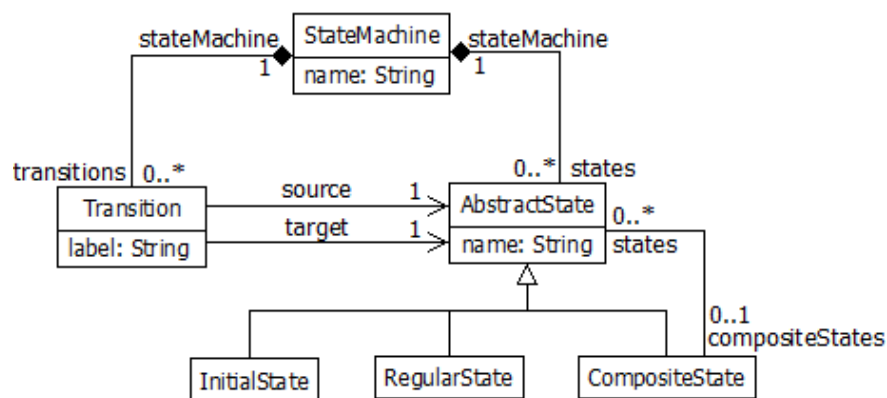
stateMachine
1
StateMachine
name: String
stateMachine
1

transitions 0..*
0..* states

Transition
label: String

source 1
target 1

AbstractState
name: String

0..*
states

0..1
compositeStates

InitialState
RegularState
CompositeState